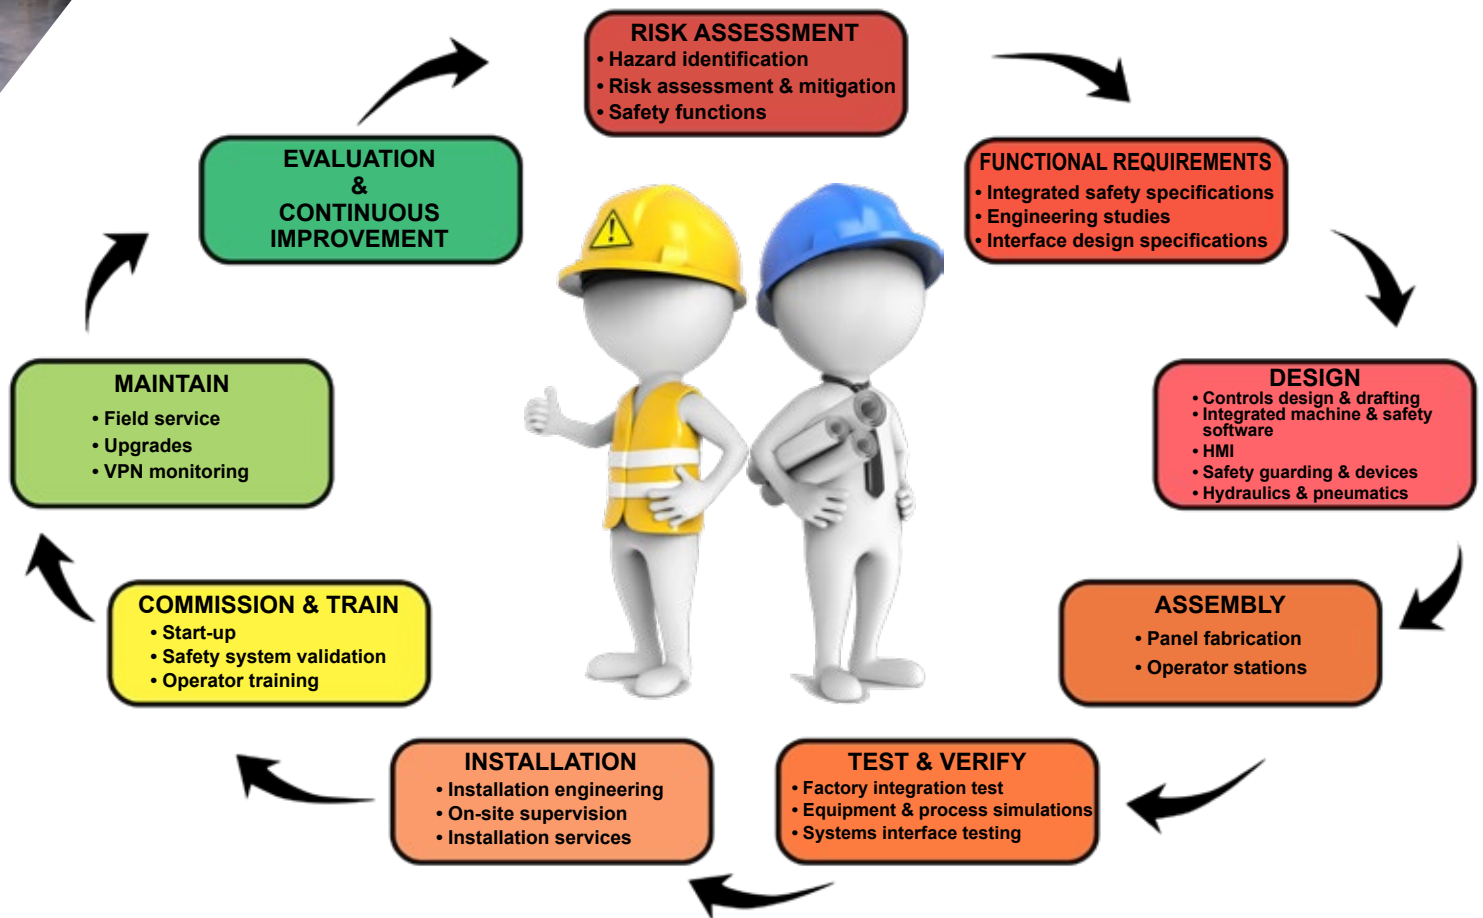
RISK ASSESSMENT
• Hazard identification
• Risk assessment & mitigation
• Safety functions

FUNCTIONAL REQUIREMENTS
• Integrated safety specifications
• Engineering studies
• Interface design specifications

DESIGN
• Controls design & drafting
• Integrated machine & safety software
• HMI
• Safety guarding & devices
• Hydraulics & pneumatics

ASSEMBLY
• Panel fabrication
• Operator stations

TEST & VERIFY
• Factory integration test
• Equipment & process simulations
• Systems interface testing

INSTALLATION
• Installation engineering
• On-site supervision
• Installation services

COMMISSION & TRAIN
• Start-up
• Safety system validation
• Operator training

MAINTAIN
• Field service
• Upgrades
• VPN monitoring

EVALUATION & CONTINUOUS IMPROVEMENT